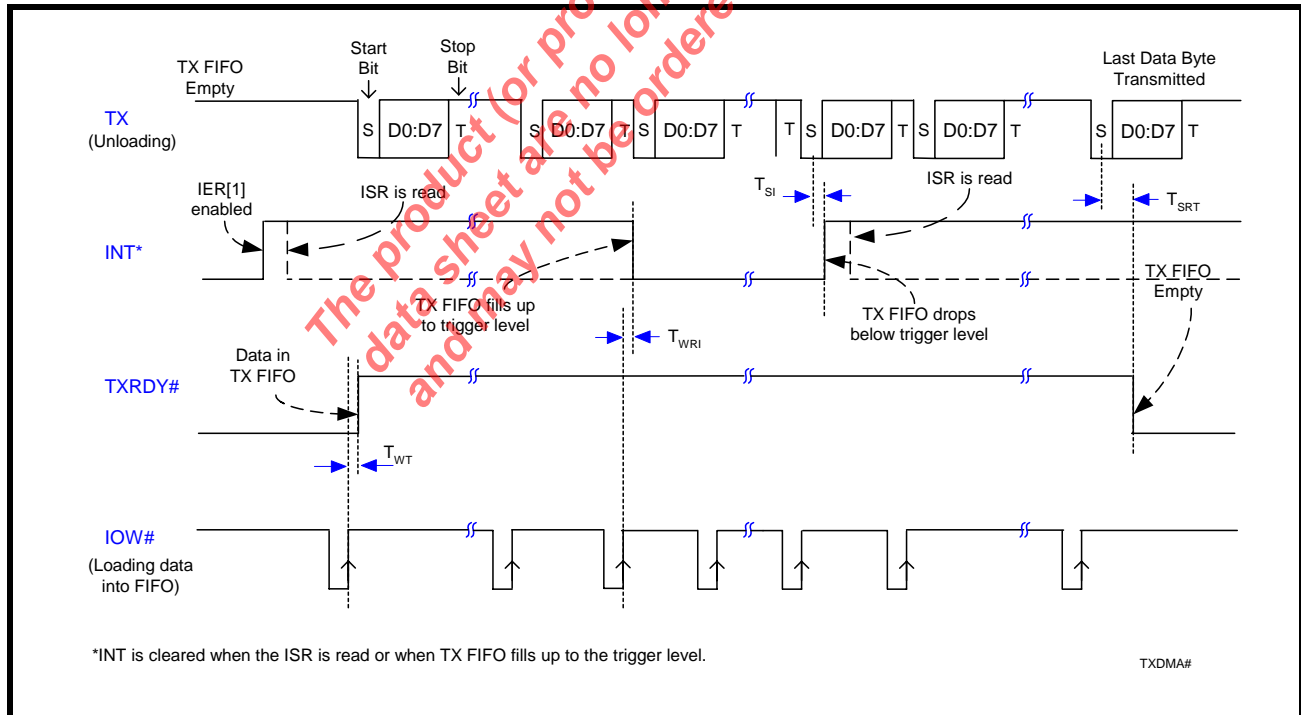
The product (or product family) on this data sheet are no longer and may not be ordered

TX FIFO Empty

Start Bit

Stop Bit

Last Data Byte Transmitted

TX (Unloading)

S D0:D7 T S D0:D7 T S D0:D7 T T S D0:D7 T S D0:D7 T S D0:D7 T

IER[1] enabled

ISR is read

$T_{SI}$

ISR is read

$T_{SRT}$

INT*

TX FIFO fills up to trigger level

TX FIFO drops below trigger level

TX FIFO Empty

$T_{WRI}$

Data in TX FIFO

TXRDY#

$T_{WT}$

IOW# (Loading data into FIFO)

*INT is cleared when the ISR is read or when TX FIFO fills up to the trigger level.

TXDMA#